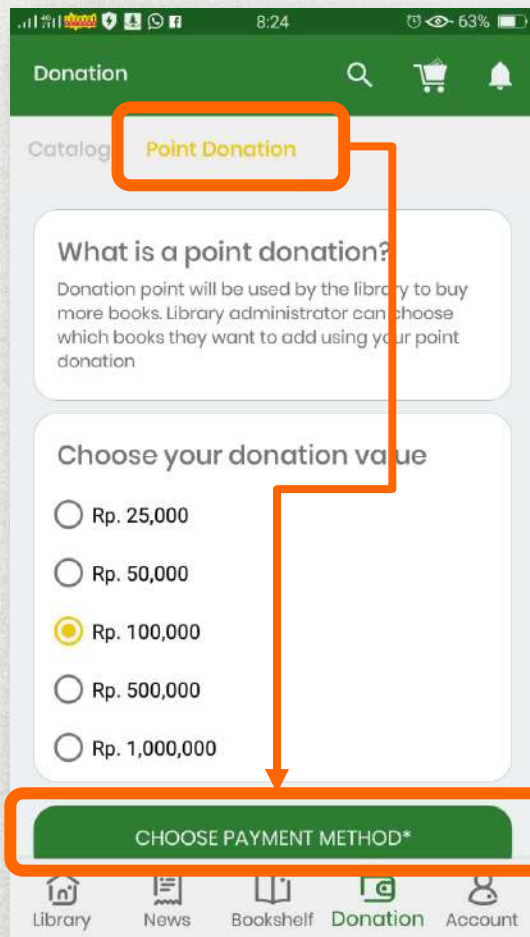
8:24 63%

Donation

Catalog Point Donation

What is a point donation?

Donation point will be used by the library to buy more books. Library administrator can choose which books they want to add using your point donation

Choose your donation value

Rp. 25,000

Rp. 50,000

Rp. 100,000

Rp. 500,000

Rp. 1,000,000

CHOOSE PAYMENT METHOD*

Library News Bookshelf Donation Account